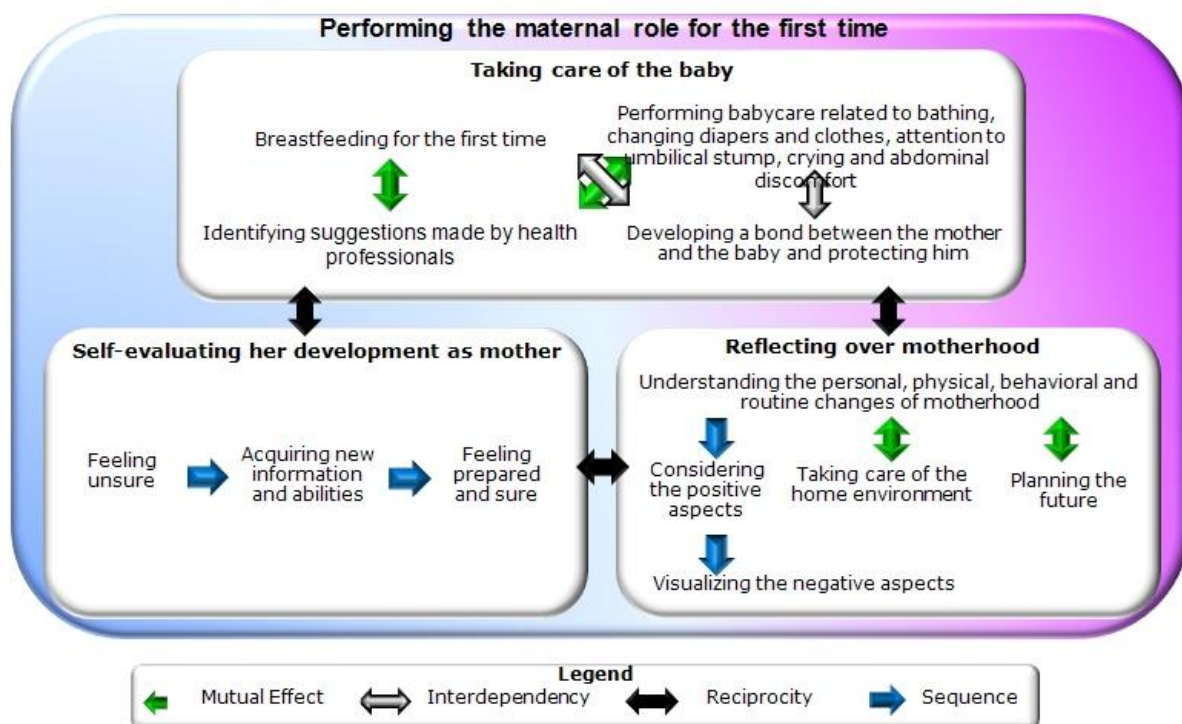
Performing the maternal role for the first time

Taking care of the baby

Breastfeeding for the first time

Identifying suggestions made by health professionals

Performing babycare related to bathing, changing diapers and clothes, attention to umbilical stump, crying and abdominal discomfort

Developing a bond between the mother and the baby and protecting him

Self-evaluating her development as mother

Feeling unsure

Acquiring new information and abilities

Feeling prepared and sure

Reflecting over motherhood

Understanding the personal, physical, behavioral and routine changes of motherhood

Considering the positive aspects

Taking care of the home environment

Planning the future

Visualizing the negative aspects

Legend

Mutual Effect

Interdependency

Reciprocity

Sequence